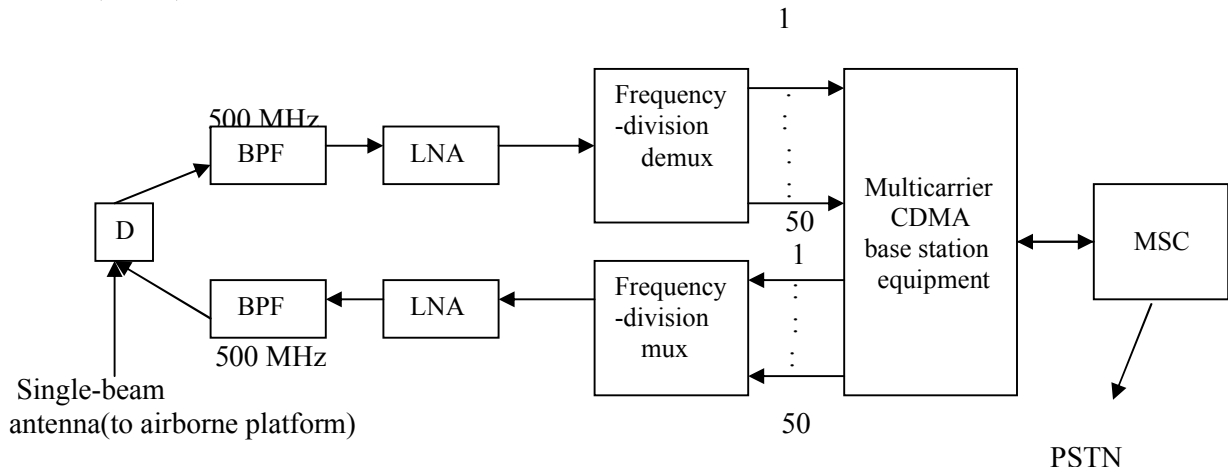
1

500 MHz

BPF

LNA

Frequency -division demux

50

Multicarrier CDMA base station equipment

MSC

D

1

BPF

LNA

Frequency -division mux

500 MHz

Single-beam antenna(to airborne platform)

50

PSTN